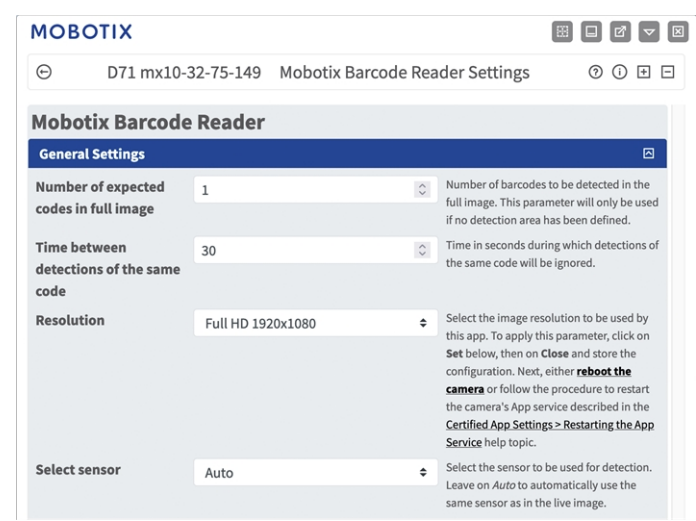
MOBOTIX

D71 mx10-32-75-149 Mobotix Barcode Reader Settings

Mobotix Barcode Reader

General Settings

Number of expected codes in full image
1
Number of barcodes to be detected in the full image. This parameter will only be used if no detection area has been defined.

Time between detections of the same code
30
Time in seconds during which detections of the same code will be ignored.

Resolution
Full HD 1920x1080
Select the image resolution to be used by this app. To apply this parameter, click on Set below, then on Close and store the configuration. Next, either reboot the camera or follow the procedure to restart the camera's App service described in the Certified App Settings > Restarting the App Service help topic.

Select sensor
Auto
Select the sensor to be used for detection. Leave on Auto to automatically use the same sensor as in the live image.